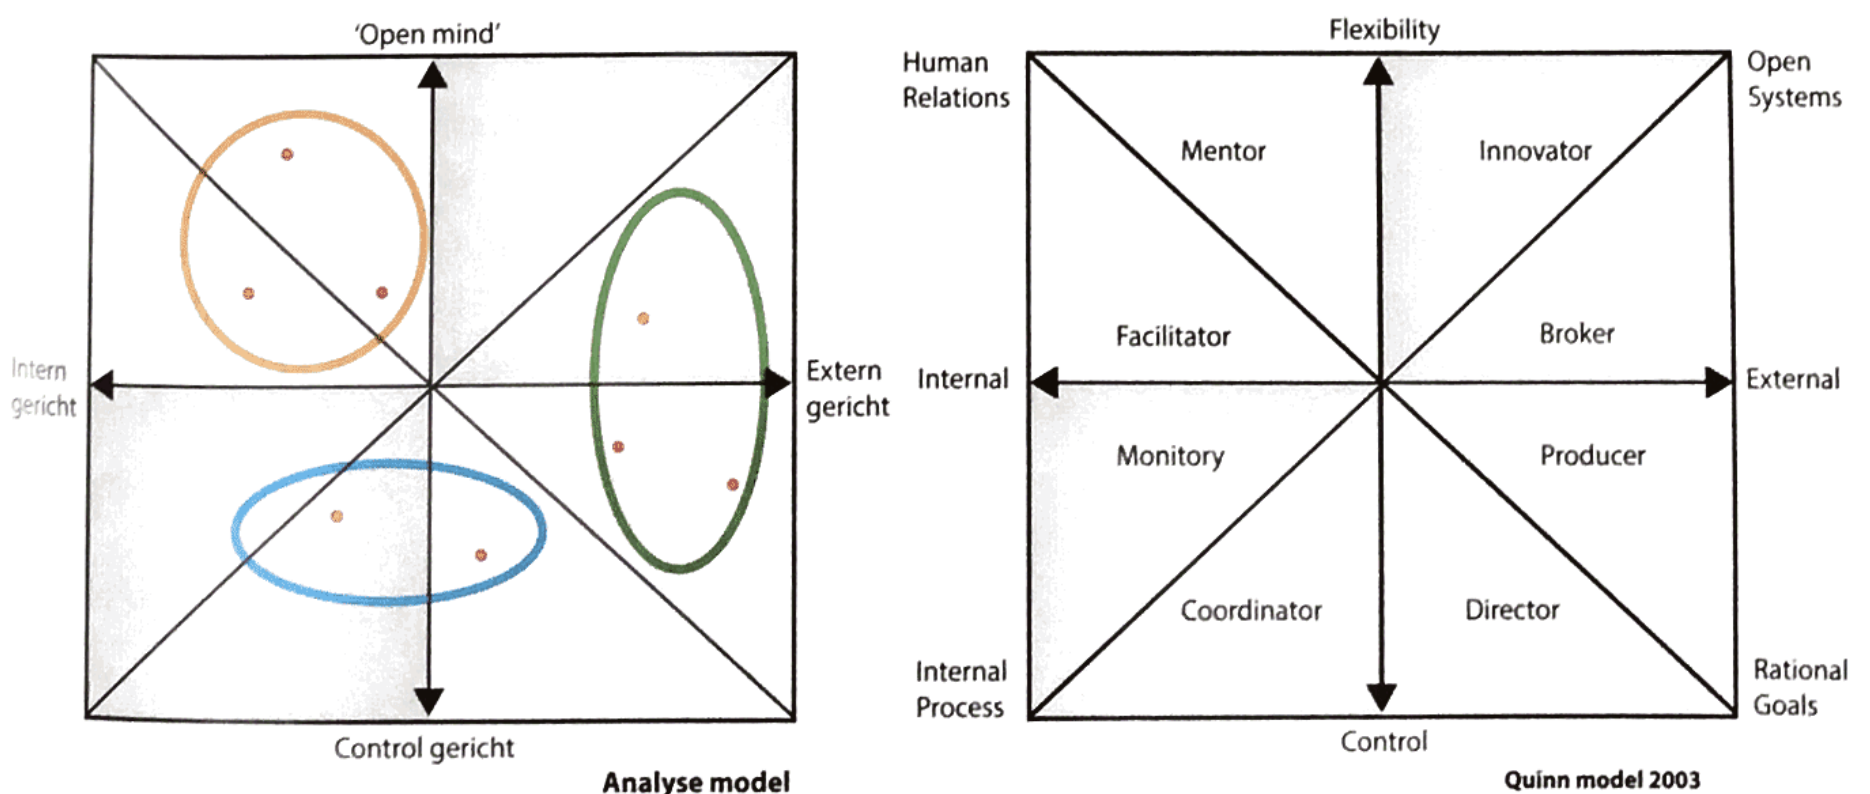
'Open mind'

Intern gericht

Extern gericht

Control gericht

Analyse model

Flexibility

Human Relations

Open Systems

Mentor

Innovator

Facilitator

Broker

Internal

External

Monitory

Producer

Coordinator

Director

Internal Process

Rational Goals

Control

Quinn model 2003